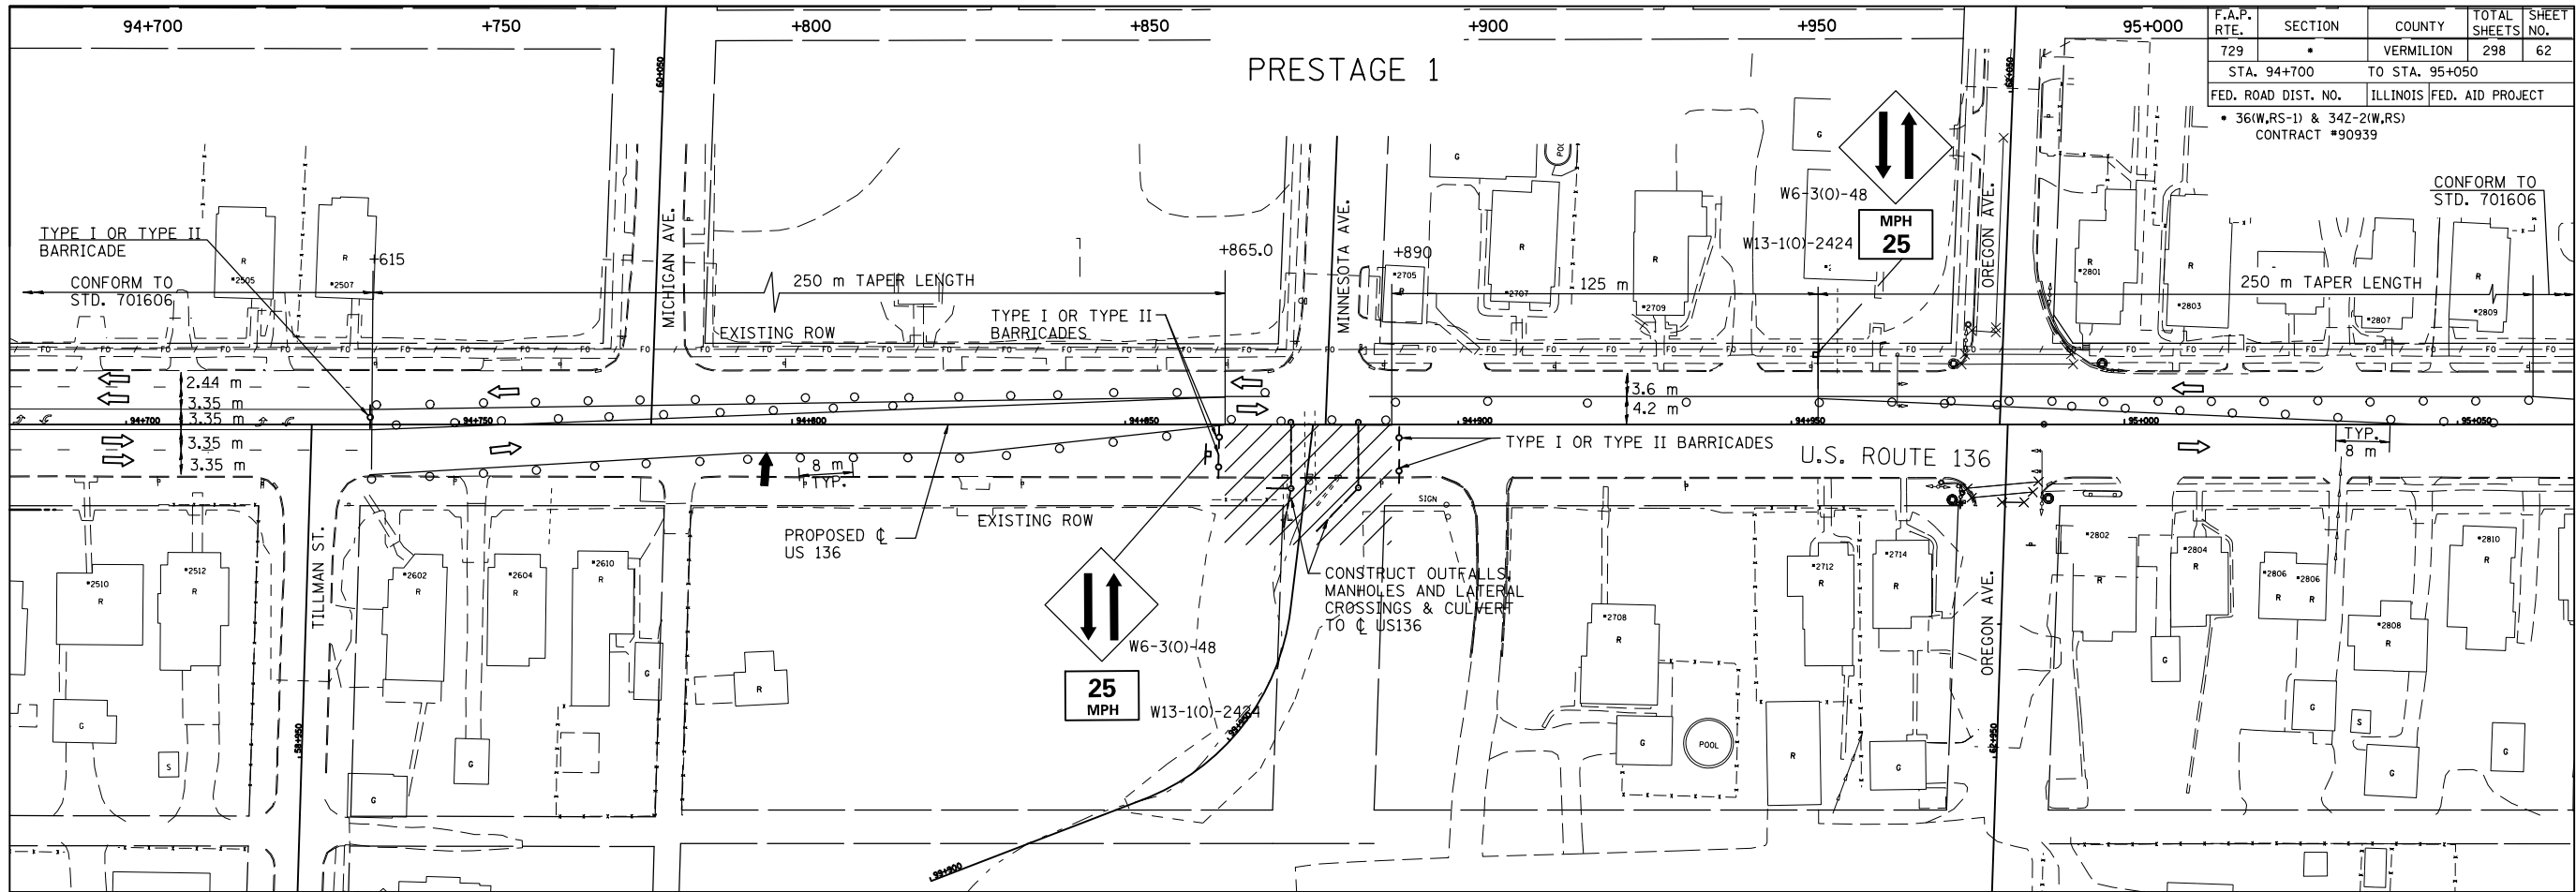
94+700 +750 +800 +850 +900 +950 95+000

| F.A.P. RTE. | SECTION | COUNTY | TOTAL SHEETS | SHEET NO. |
|---|---|---|---|---|
| 729 | • | VERMILION | 298 | 62 |
| STA. 94+700 | | TO STA. 95+050 | | |
| FED. ROAD DIST. NO. | | ILLINOIS | FED. AID PROJECT | |

• 36(W,RS-1) & 34Z-2(W,RS)
CONTRACT #90939

PRESTAGE 1

TYPE I OR TYPE II BARRICADE

CONFORM TO STD. 701606

+615

250 m TAPER LENGTH

MICHIGAN AVE.

EXISTING ROW

TYPE I OR TYPE II BARRICADES

+865.0

MINNESOTA AVE.

+890

125 m

W6-3(O)-48

MPH 25

W13-1(O)-2424

OREGON AVE.

CONFORM TO STD. 701606

250 m TAPER LENGTH

2.44 m
3.35 m
3.35 m
3.35 m
3.35 m

3.6 m
4.2 m

94+700 94+750 94+800 94+850 94+900 94+950 95+000 95+050

TYPE I OR TYPE II BARRICADES

U.S. ROUTE 136

TYP. 8 m

8 m TYP.

PROPOSED ℄ US 136

EXISTING ROW

CONSTRUCT OUTFALLS, MANHOLES AND LATERAL CROSSINGS & CULVERT TO ℄ US136

TILLMAN ST.

W6-3(O)-48

25 MPH

W13-1(O)-2424

OREGON AVE.

SIGN

POOL

#2505 #2507 #2510 #2512 #2602 #2604 #2610 #2705 #2707 #2709 #2801 #2803 #2807 #2809 #2708 #2712 #2714 #2802 #2804 #2806 #2806 #2808 #2810

R G S FO

60+050 58+950 62+950 59+900